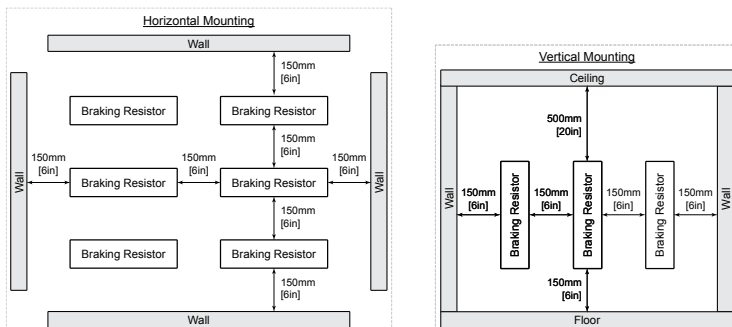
Horizontal Mounting

Wall

150mm [6in]

Braking Resistor

Braking Resistor

150mm [6in]

Wall

150mm [6in]

Braking Resistor

150mm [6in]

Braking Resistor

150mm [6in]

Wall

150mm [6in]

Braking Resistor

Braking Resistor

150mm [6in]

Wall

Vertical Mounting

Ceiling

500mm [20in]

Wall

150mm [6in]

Braking Resistor

150mm [6in]

Braking Resistor

150mm [6in]

Braking Resistor

150mm [6in]

Wall

150mm [6in]

Floor